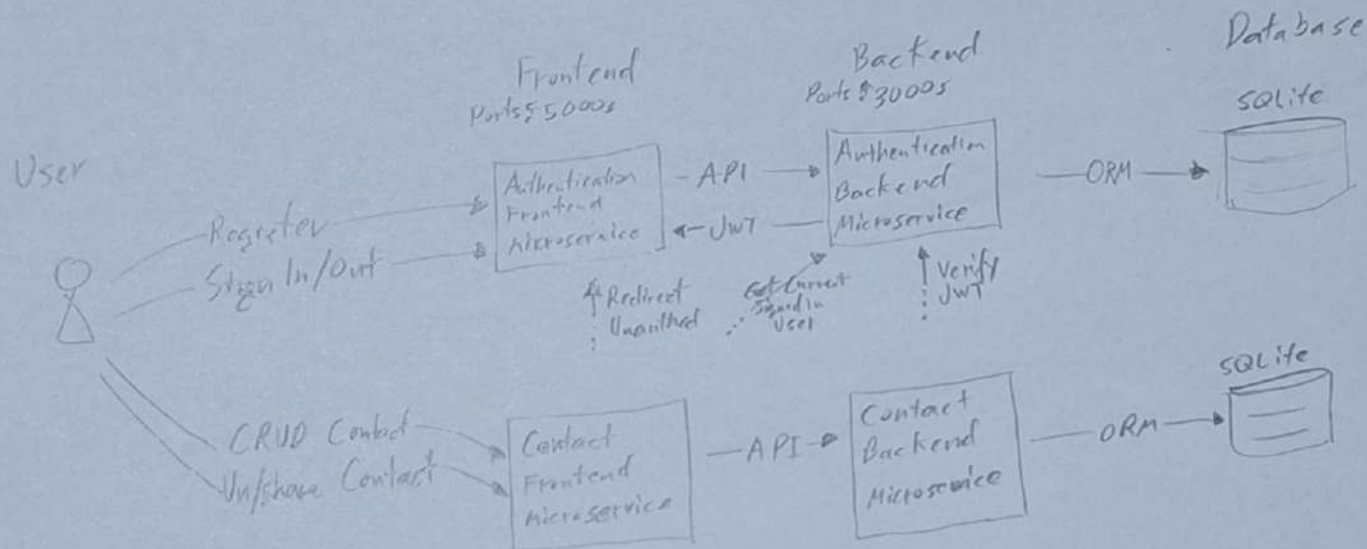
Database

Backend
Ports 3000s

Frontend
Ports 5000s

SQLite

User

Register

Sign In/Out

Authentication Frontend Microservice

-API →

← JWT —

Authentication Backend Microservice

— ORM →

Redirect Unauthed

Get Current Signed in User

Verify JWT

SQLite

CRUD Contact

Un/share Contact

Contact Frontend Microservice

— API →

Contact Backend Microservice

— ORM →